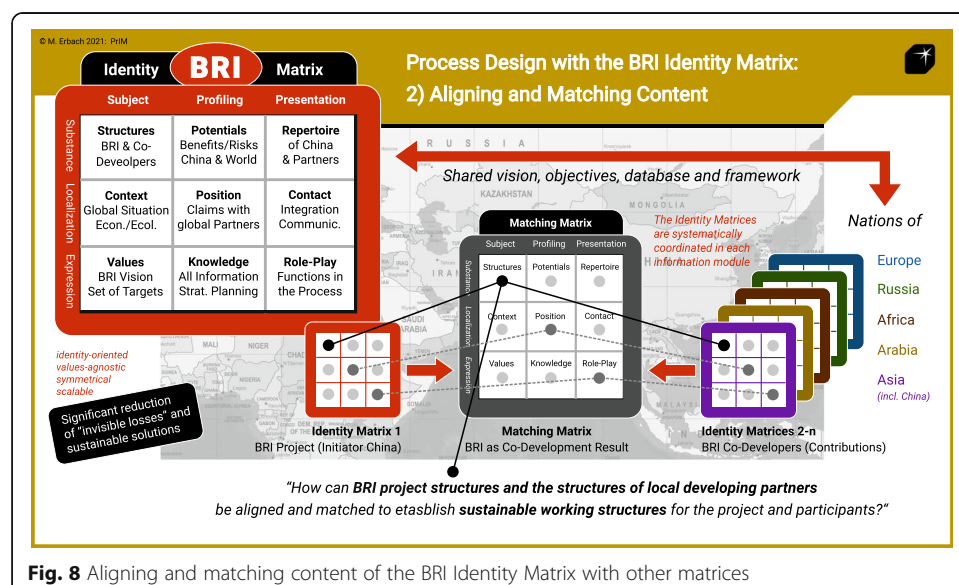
© M. Erbach 2021: PrIM

Identity BRI Matrix

Process Design with the BRI Identity Matrix:
2) Aligning and Matching Content

| | Subject | Profiling | Presentation |
|---|---|---|---|
| Substance | Structures BRI & Co-Deveolpers | Potentials Benefits/Risks China & World | Repertoire of China & Partners |
| Localization | Context Global Situation Econ./Ecol. | Position Claims with global Partners | Contact Integration Communic. |
| Expression | Values BRI Vision Set of Targets | Knowledge All Information Strat. Planning | Role-Play Functions in the Process |

RUSSIA

KAZAKHSTAN

MONGOLIA

IRAN

SAUDI ARABIA

NIGER

Shared vision, objectives, database and framework

Nations of

Matching Matrix

| | Subject | Profiling | Presentation |
|---|---|---|---|
| Substance | Structures | Potentials | Repertoire |
| Localization | Context | Position | Contact |
| Expression | Values | Knowledge | Role-Play |

The Identity Matrices are systematically coordinated in each information module

Europe
Russia
Africa
Arabia
Asia (incl. China)

identity-oriented values-agnostic symmetrical scalable

Significant reduction of "invisible losses" and sustainable solutions

Identity Matrix 1
BRI Project (Initiator China)

Matching Matrix
BRI as Co-Development Result

Identity Matrices 2-n
BRI Co-Developers (Contributions)

"How can BRI project structures and the structures of local developing partners be aligned and matched to etasblish sustainable working structures for the project and participants?"

Fig. 8 Aligning and matching content of the BRI Identity Matrix with other matrices